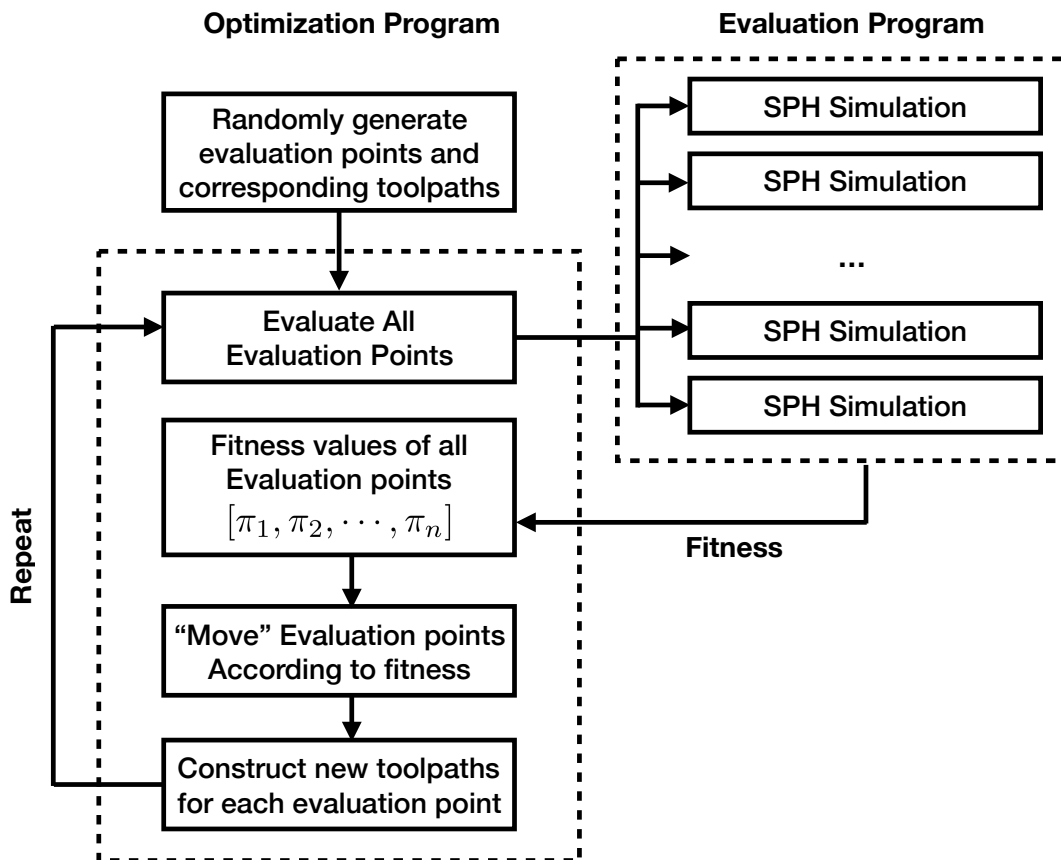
Optimization Program

Evaluation Program

Randomly generate evaluation points and corresponding toolpaths

Evaluate All Evaluation Points

SPH Simulation

SPH Simulation

...

SPH Simulation

SPH Simulation

Fitness values of all Evaluation points $[\pi_1, \pi_2, \cdots, \pi_n]$

Fitness

Repeat

"Move" Evaluation points According to fitness

Construct new toolpaths for each evaluation point